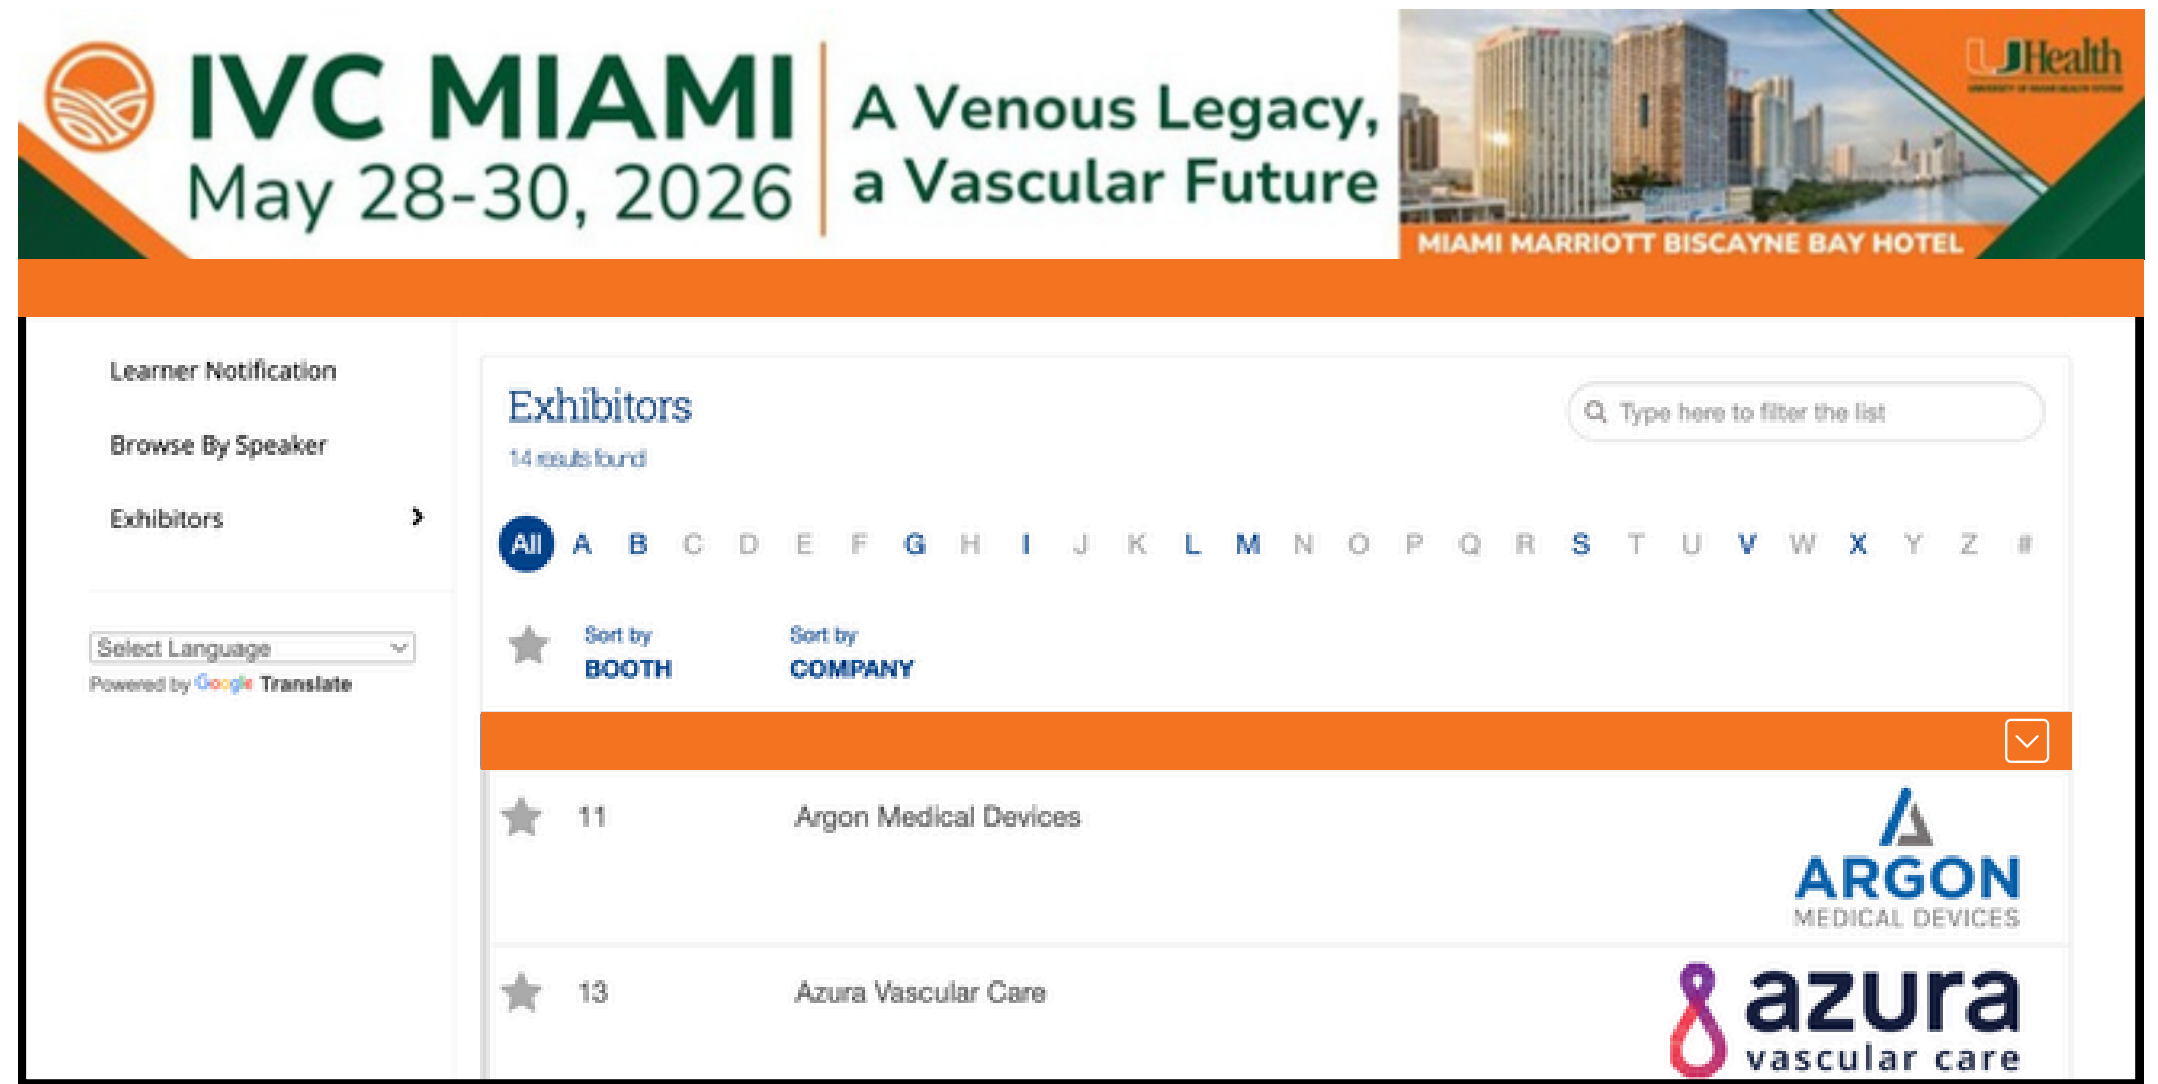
IVC MIAMI
May 28-30, 2026

A Venous Legacy, a Vascular Future

UHealth
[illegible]

MIAMI MARRIOTT BISCAYNE BAY HOTEL

Learner Notification

Browse By Speaker

Exhibitors

Select Language
Powered by Google Translate

Exhibitors
14 results found

Type here to filter the list

All A B C D E F G H I J K L M N O P Q R S T U V W X Y Z #

Sort by BOOTH
Sort by COMPANY

11 Argon Medical Devices
ARGON MEDICAL DEVICES

13 Azura Vascular Care
azura vascular care